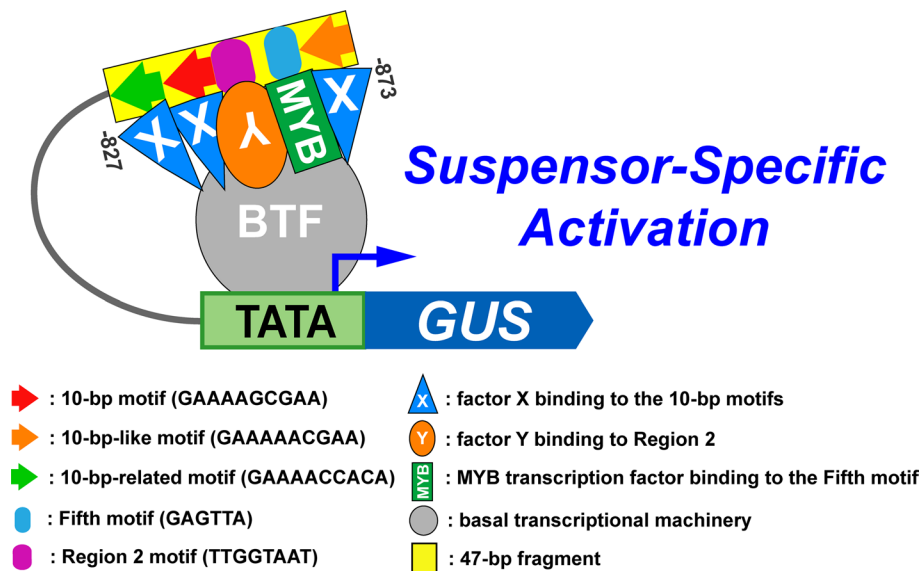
-873
X
MYB
Y
X
X
-827

Suspensor-Specific Activation

BTF

TATA
GUS

: 10-bp motif (GAAAAGCGAA)
: 10-bp-like motif (GAAAAACGAA)
: 10-bp-related motif (GAAAACCACA)
: Fifth motif (GAGTTA)
: Region 2 motif (TTGGTAAT)

X : factor X binding to the 10-bp motifs
Y : factor Y binding to Region 2
MYB : MYB transcription factor binding to the Fifth motif
: basal transcriptional machinery
: 47-bp fragment